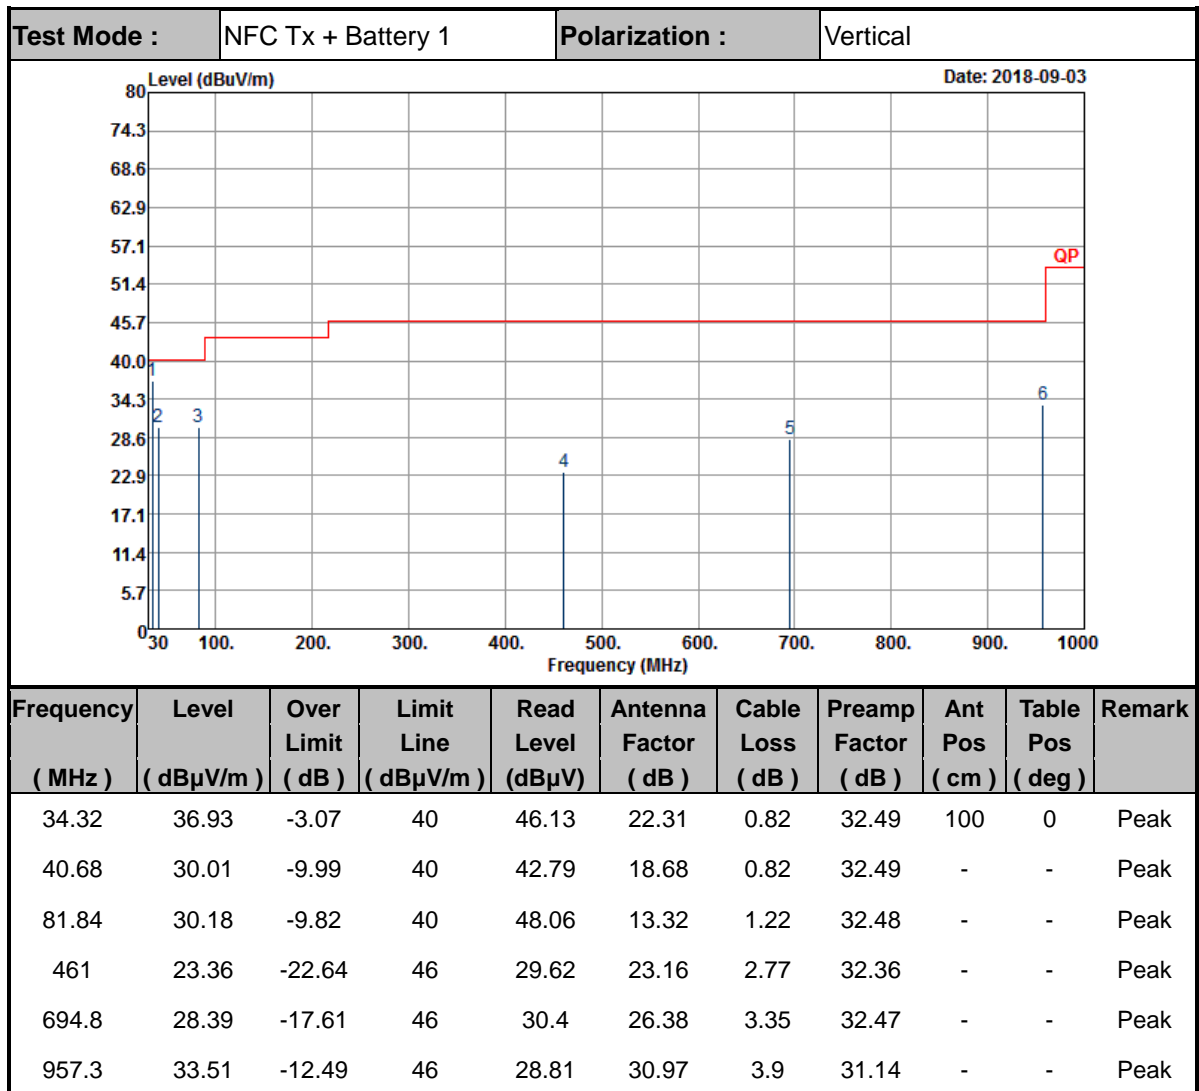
| Test Mode : | NFC Tx + Battery 1 | Polarization : | Vertical |
|---|---|---|---|

Level (dBuV/m)
Date: 2018-09-03

80
74.3
68.6
62.9
57.1
51.4
45.7
40.0
34.3
28.6
22.9
17.1
11.4
5.7
0

QP

1
2
3
4
5
6

30 100. 200. 300. 400. 500. 600. 700. 800. 900. 1000
Frequency (MHz)

| Frequency ( MHz ) | Level ( dBµV/m ) | Over Limit ( dB ) | Limit Line ( dBµV/m ) | Read Level (dBµV) | Antenna Factor ( dB ) | Cable Loss ( dB ) | Preamp Factor ( dB ) | Ant Pos ( cm ) | Table Pos ( deg ) | Remark |
|---|---|---|---|---|---|---|---|---|---|---|
| 34.32 | 36.93 | -3.07 | 40 | 46.13 | 22.31 | 0.82 | 32.49 | 100 | 0 | Peak |
| 40.68 | 30.01 | -9.99 | 40 | 42.79 | 18.68 | 0.82 | 32.49 | - | - | Peak |
| 81.84 | 30.18 | -9.82 | 40 | 48.06 | 13.32 | 1.22 | 32.48 | - | - | Peak |
| 461 | 23.36 | -22.64 | 46 | 29.62 | 23.16 | 2.77 | 32.36 | - | - | Peak |
| 694.8 | 28.39 | -17.61 | 46 | 30.4 | 26.38 | 3.35 | 32.47 | - | - | Peak |
| 957.3 | 33.51 | -12.49 | 46 | 28.81 | 30.97 | 3.9 | 31.14 | - | - | Peak |